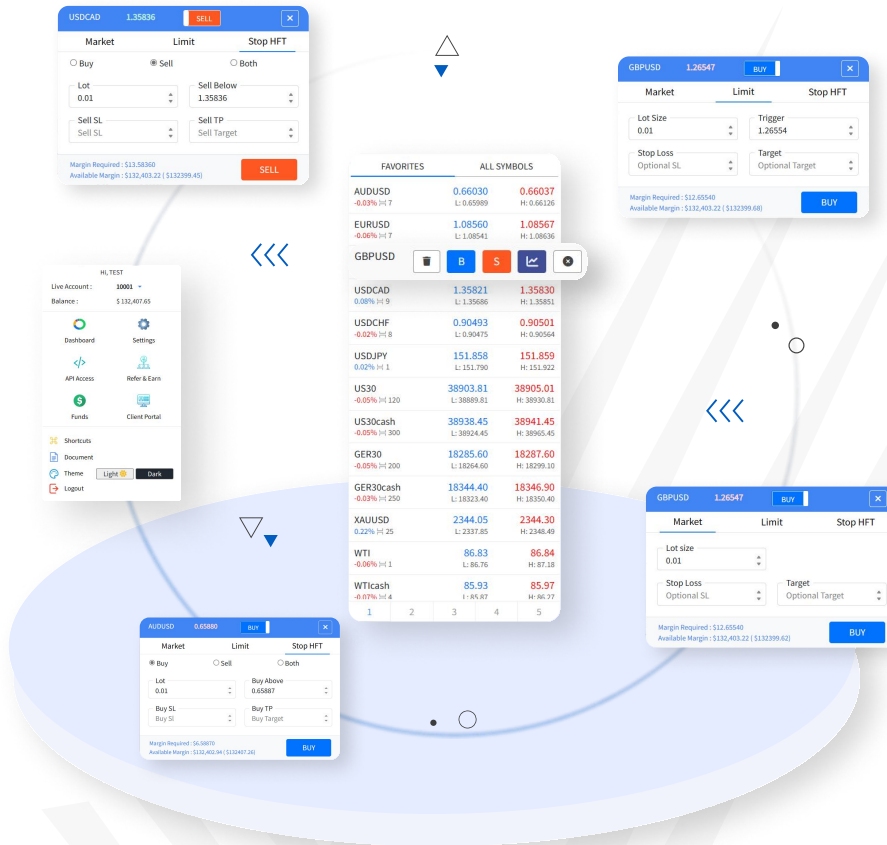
USDCAD 1.35836 SELL

Market Limit Stop HFT

Buy Sell Both

Lot 0.01

Sell Below 1.35836

Sell SL Sell SL

Sell TP Sell Target

Margin Required : $13.58360
Available Margin : $132,403.22 ( $132399.45)

SELL

GBPUSD 1.26547 BUY

Market Limit Stop HFT

Lot Size 0.01

Trigger 1.26554

Stop Loss Optional SL

Target Optional Target

Margin Required : $12.65540
Available Margin : $132,403.22 ( $132399.68)

BUY

FAVORITES ALL SYMBOLS

| | | |
|---|---|---|
| AUDUSD -0.03% 7 | 0.66030 L: 0.65989 | 0.66037 H: 0.66126 |
| EURUSD -0.06% 7 | 1.08560 L: 1.08541 | 1.08567 H: 1.08636 |
| GBPUSD | | |
| USDCAD 0.08% 9 | 1.35821 L: 1.35686 | 1.35830 H: 1.35851 |
| USDCHF -0.02% 8 | 0.90493 L: 0.90475 | 0.90501 H: 0.90564 |
| USDJPY 0.02% 1 | 151.858 L: 151.790 | 151.859 H: 151.922 |
| US30 -0.05% 120 | 38903.81 L: 38889.81 | 38905.01 H: 38930.81 |
| US30cash -0.05% 300 | 38938.45 L: 38924.45 | 38941.45 H: 38965.45 |
| GER30 -0.05% 200 | 18285.60 L: 18264.60 | 18287.60 H: 18299.10 |
| GER30cash -0.03% 250 | 18344.40 L: 18323.40 | 18346.90 H: 18350.40 |
| XAUUSD 0.22% 25 | 2344.05 L: 2337.85 | 2344.30 H: 2348.49 |
| WTI -0.06% 1 | 86.83 L: 86.76 | 86.84 H: 87.18 |
| WTIcash -0.07% 4 | 85.93 L: 85.87 | 85.97 H: 86.27 |

B S

1 2 3 4 5

Hi, TEST
Live Account : 10001
Balance : $ 132,407.65

Dashboard Settings
API Access Refer & Earn
Funds Client Portal

Shortcuts
Document
Theme Light Dark
Logout

GBPUSD 1.26547 BUY

Market Limit Stop HFT

Lot size 0.01

Stop Loss Optional SL

Target Optional Target

Margin Required : $12.65540
Available Margin : $132,403.22 ( $132399.62)

BUY

AUDUSD 0.65880 BUY

Market Limit Stop HFT

Buy Sell Both

Lot 0.01

Buy Above 0.65887

Buy SL Buy Sl

Buy TP Buy Target

Margin Required : $6.58870
Available Margin : $132,402.94 ( $132407.26)

BUY